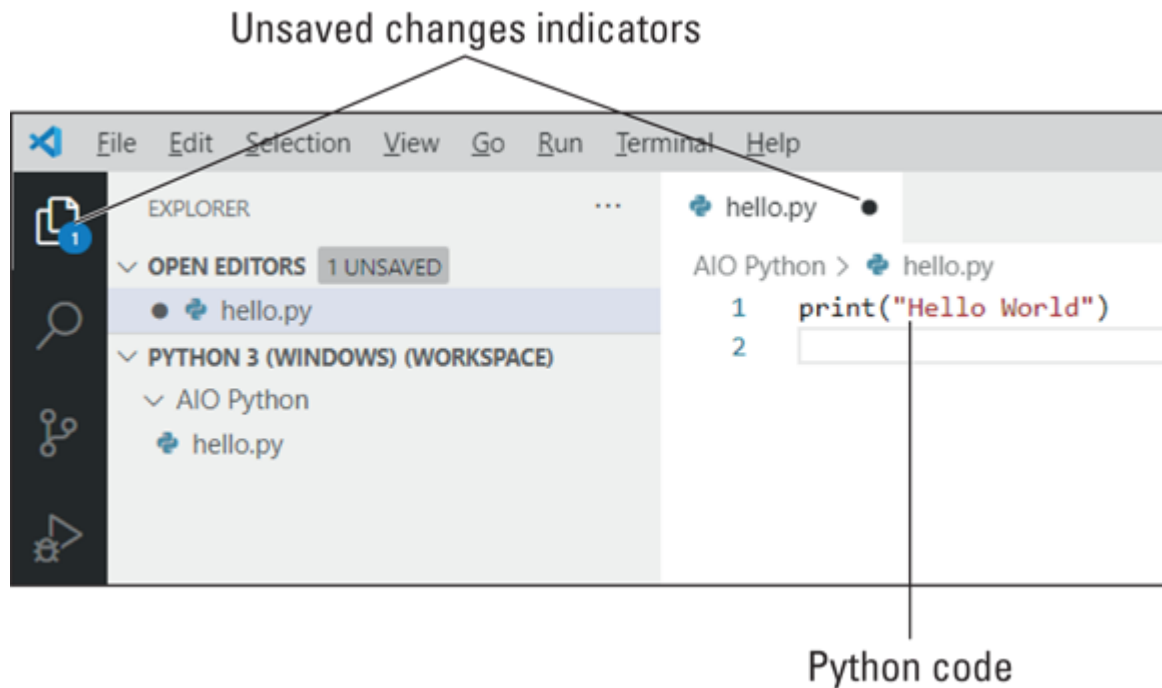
Unsaved changes indicators

File Edit Selection View Go Run Terminal Help

1

EXPLORER ···

∨ OPEN EDITORS 1 UNSAVED

● hello.py

∨ PYTHON 3 (WINDOWS) (WORKSPACE)

∨ AIO Python

hello.py

hello.py ●

AIO Python > hello.py

1 print("Hello World")
2

Python code